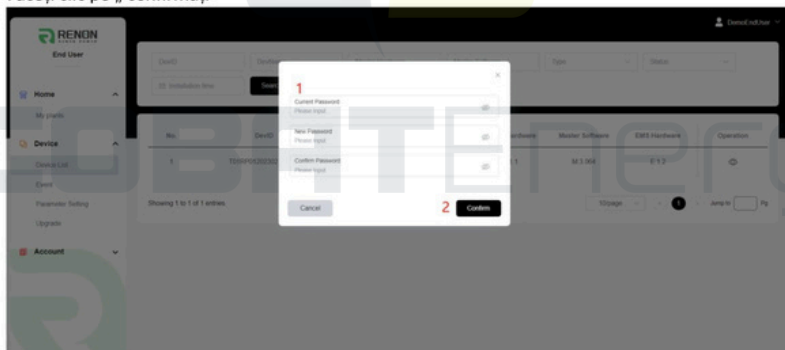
RENON
End User

DemoEndUser

Home
My plants
Device
Device List
Event
Parameter Setting
Upgrade
Account

DevID
Search
No.
DevID
1
T5S0P0122
Showing 1 to 1 of 1 entries
Hardware
Master Software
EMS Hardware
Operation
1
M.2.004
E.1.2
10/page
1
Jump to
Pg

×
1
Current Password
Please input
New Password
Please input
Confirm Password
Please input
Cancel
2
Confirm